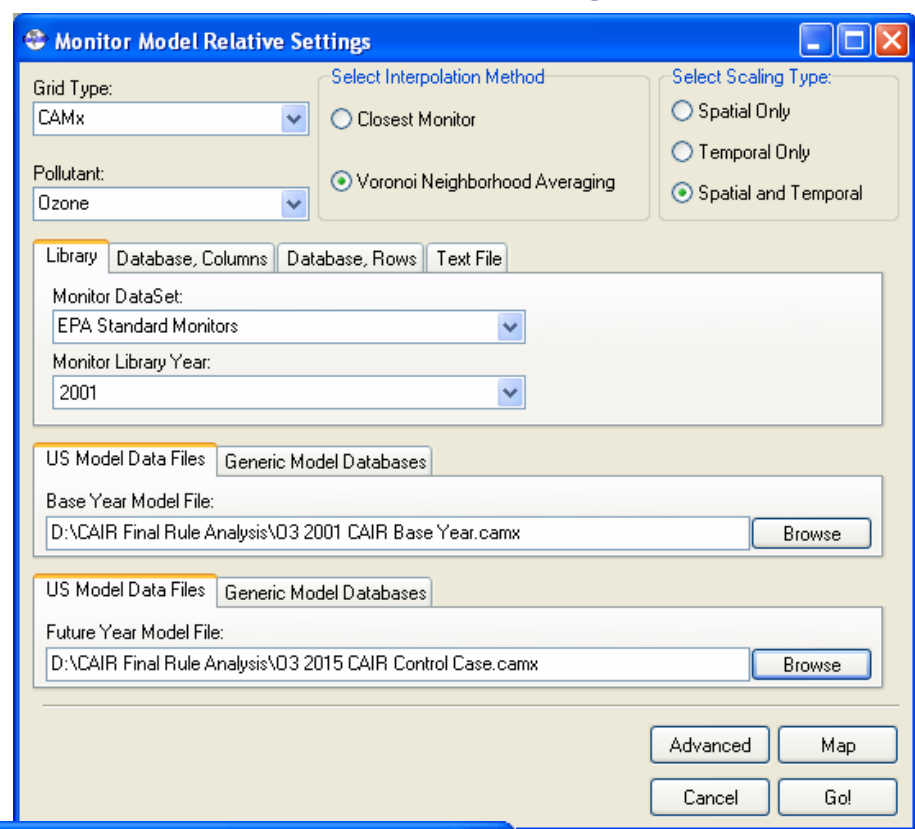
Monitor Model Relative Settings

Grid Type:
CAMx

Pollutant:
Ozone

Select Interpolation Method
Closest Monitor
Voronoi Neighborhood Averaging

Select Scaling Type:
Spatial Only
Temporal Only
Spatial and Temporal

Library | Database, Columns | Database, Rows | Text File

Monitor DataSet:
EPA Standard Monitors

Monitor Library Year:
2001

US Model Data Files | Generic Model Databases

Base Year Model File:
D:\CAIR Final Rule Analysis\O3 2001 CAIR Base Year.camx
Browse

US Model Data Files | Generic Model Databases

Future Year Model File:
D:\CAIR Final Rule Analysis\O3 2015 CAIR Control Case.camx
Browse

Advanced
Map
Cancel
Go!